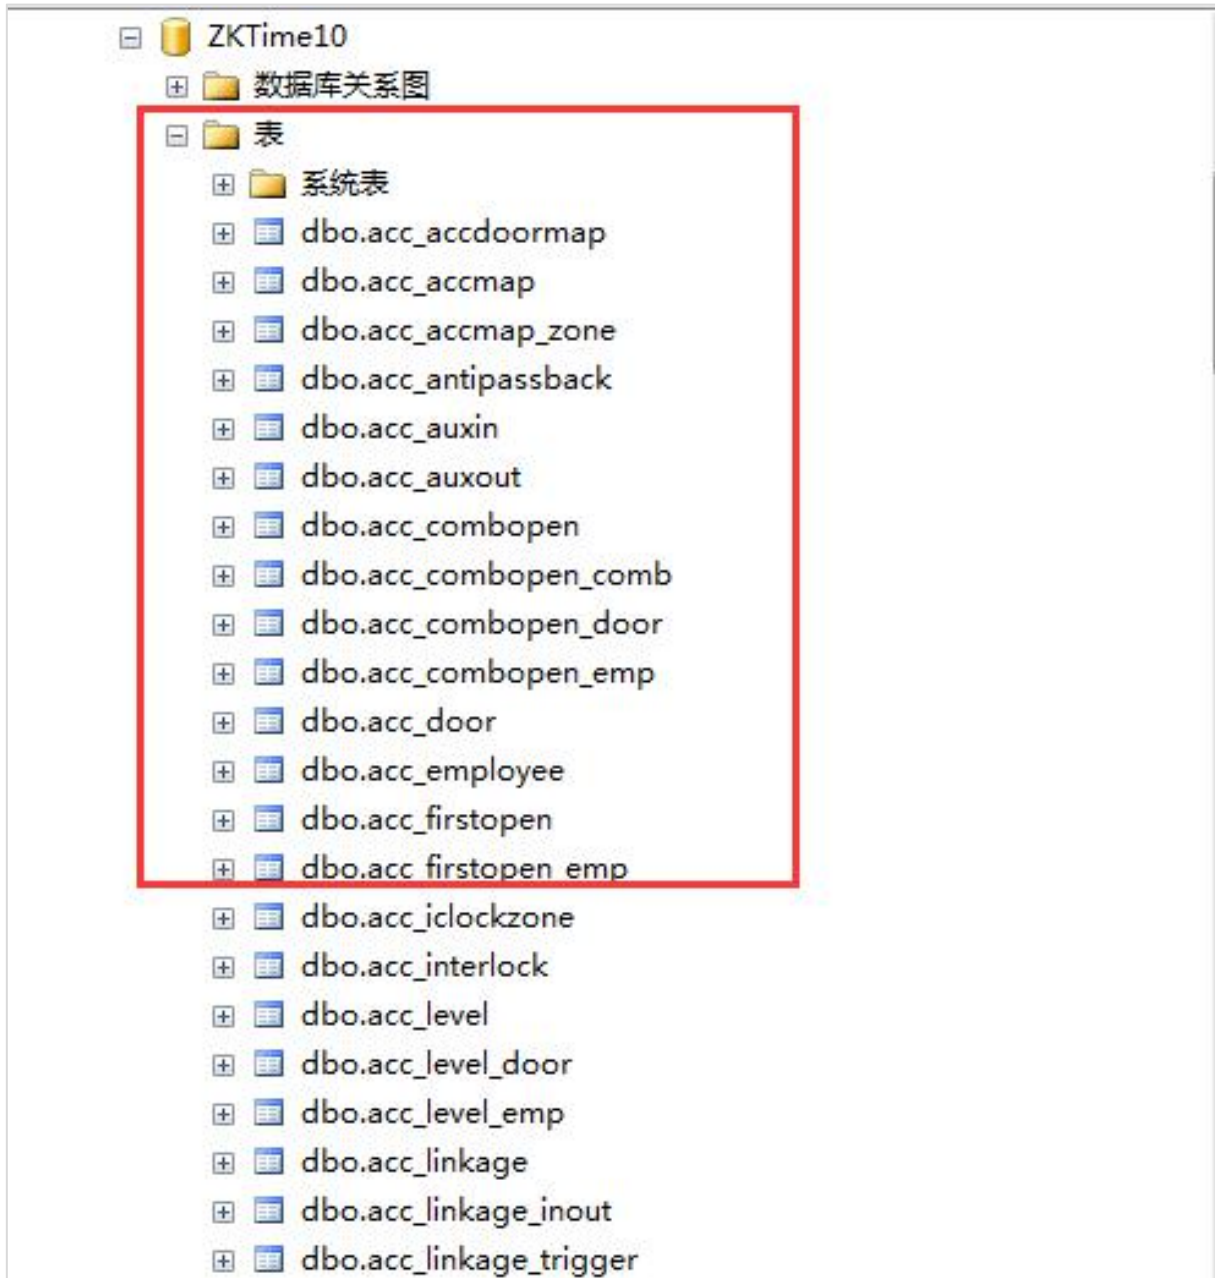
ZKTime10
数据库关系图
表
系统表
dbo.acc_accdoormap
dbo.acc_accmap
dbo.acc_accmap_zone
dbo.acc_antipassback
dbo.acc_auxin
dbo.acc_auxout
dbo.acc_combopen
dbo.acc_combopen_comb
dbo.acc_combopen_door
dbo.acc_combopen_emp
dbo.acc_door
dbo.acc_employee
dbo.acc_firstopen
dbo.acc_firstopen_emp
dbo.acc_iclockzone
dbo.acc_interlock
dbo.acc_level
dbo.acc_level_door
dbo.acc_level_emp
dbo.acc_linkage
dbo.acc_linkage_inout
dbo.acc_linkage_trigger